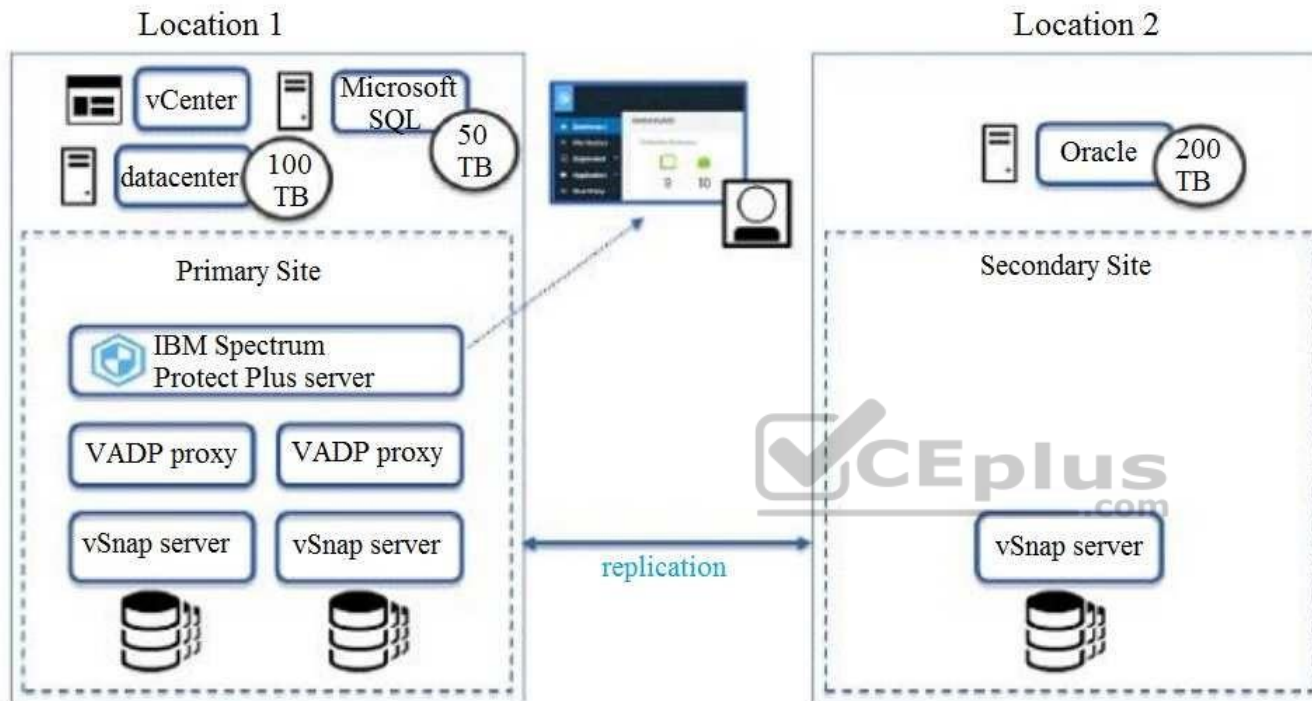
Location 1

Location 2

vCenter

Microsoft SQL

50 TB

datacenter

100 TB

Oracle

200 TB

Primary Site

Secondary Site

IBM Spectrum Protect Plus server

VADP proxy

VADP proxy

vSnap server

vSnap server

replication

vSnap server

VCEplus .com